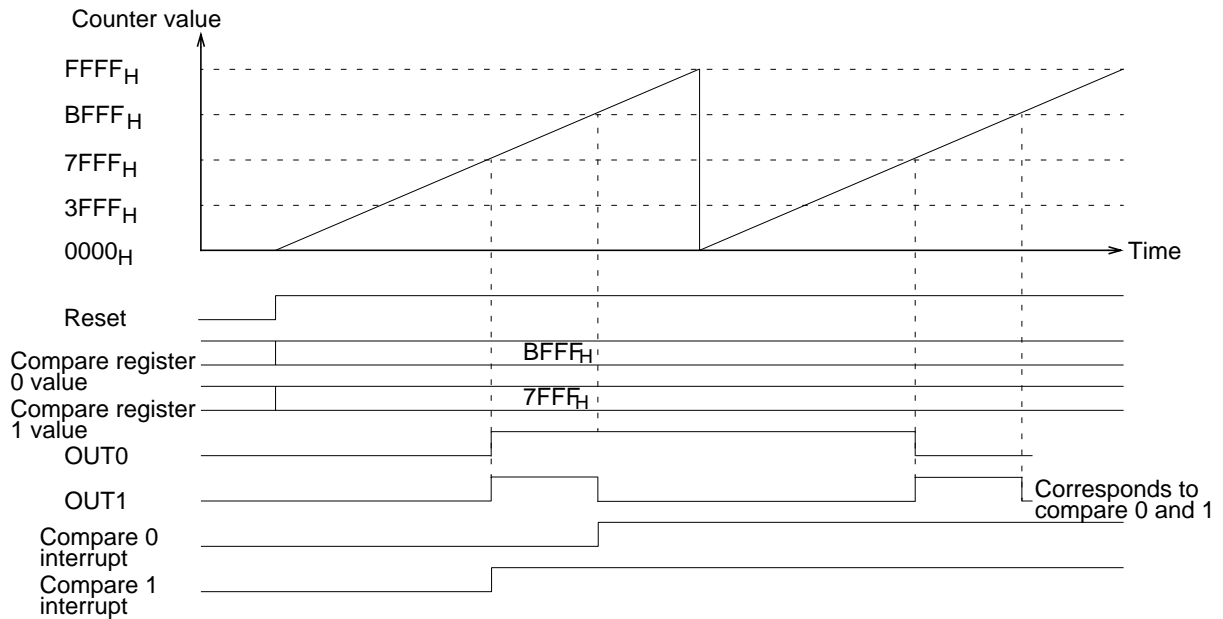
Counter value

$FFFF_H$

$BFFF_H$

$7FFF_H$

$3FFF_H$

$0000_H$

Time

Reset

Compare register 0 value

$BFFF_H$

Compare register 1 value

$7FFF_H$

OUT0

OUT1

Corresponds to compare 0 and 1

Compare 0 interrupt

Compare 1 interrupt